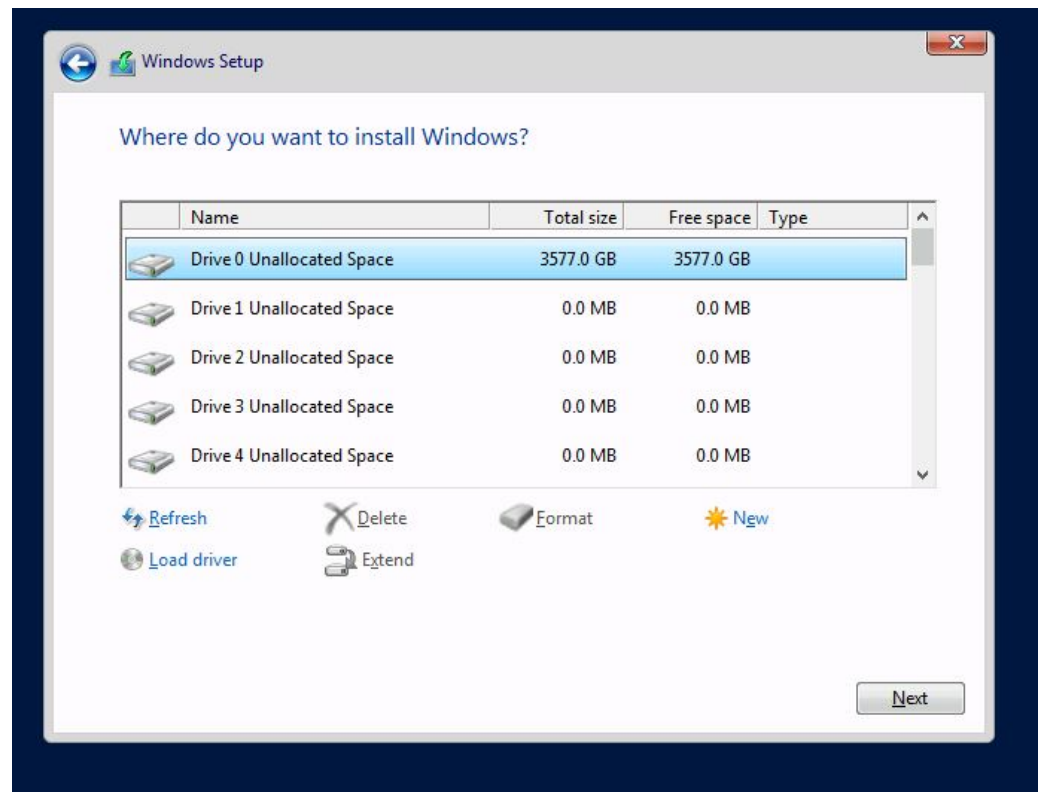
Windows Setup

Where do you want to install Windows?

| Name | Total size | Free space | Type |
|---|---|---|---|
| Drive 0 Unallocated Space | 3577.0 GB | 3577.0 GB | |
| Drive 1 Unallocated Space | 0.0 MB | 0.0 MB | |
| Drive 2 Unallocated Space | 0.0 MB | 0.0 MB | |
| Drive 3 Unallocated Space | 0.0 MB | 0.0 MB | |
| Drive 4 Unallocated Space | 0.0 MB | 0.0 MB | |

Refresh
Delete
Format
New
Load driver
Extend

Next